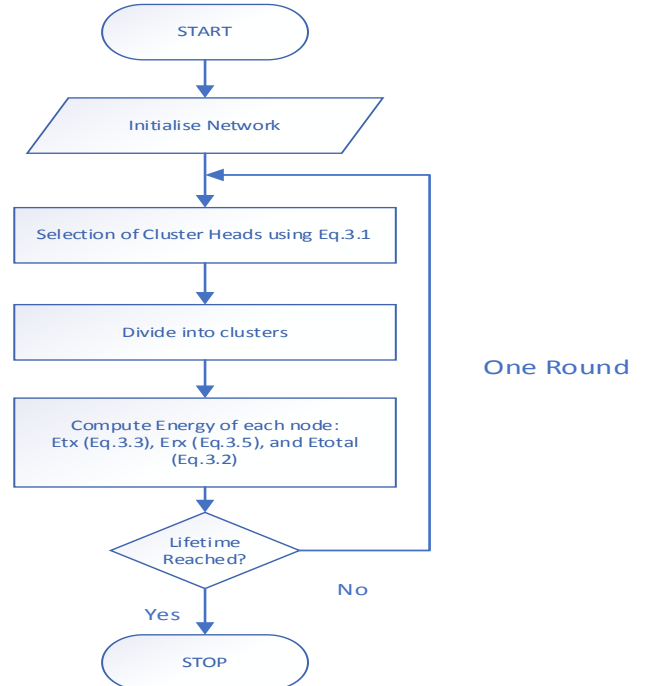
START

Initialise Network

Selection of Cluster Heads using Eq.3.1

Divide into clusters

One Round

Compute Energy of each node: Etx (Eq.3.3), Erx (Eq.3.5), and Etotal (Eq.3.2)

Lifetime Reached?

No

Yes

STOP